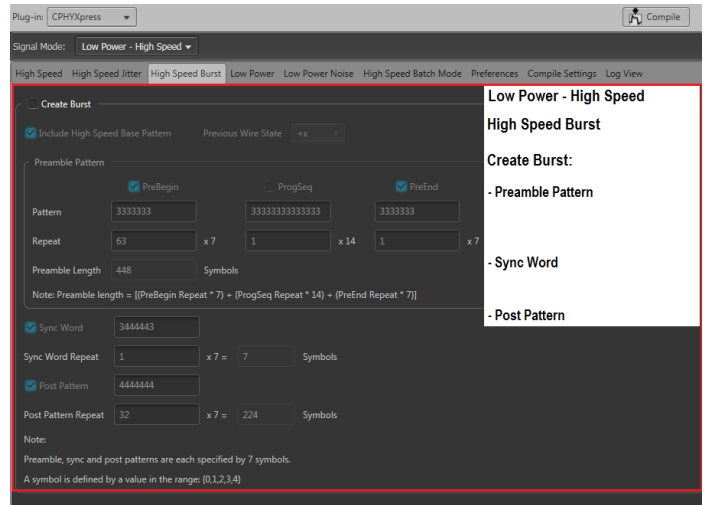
Plug-in: CPHYXpress

Compile

Signal Mode: Low Power - High Speed

High Speed | High Speed Jitter | High Speed Burst | Low Power | Low Power Noise | High Speed Batch Mode | Preferences | Compile Settings | Log View

Create Burst

Include High Speed Base Pattern

Previous Wire State +x

Preamble Pattern

PreBegin

ProgSeq

PreEnd

Pattern 3333333

33333333333333

3333333

Repeat 63 x 7

1 x 14

1 x 7

Preamble Length 448 Symbols

Note: Preamble length = [(PreBegin Repeat * 7) + (ProgSeq Repeat * 14) + (PreEnd Repeat * 7)]

Sync Word 3444443

Sync Word Repeat 1 x 7 = 7 Symbols

Post Pattern 4444444

Post Pattern Repeat 32 x 7 = 224 Symbols

Note:

Preamble, sync and post patterns are each specified by 7 symbols.

A symbol is defined by a value in the range: {0,1,2,3,4}

Low Power - High Speed

High Speed Burst

Create Burst:

- Preamble Pattern

- Sync Word

- Post Pattern